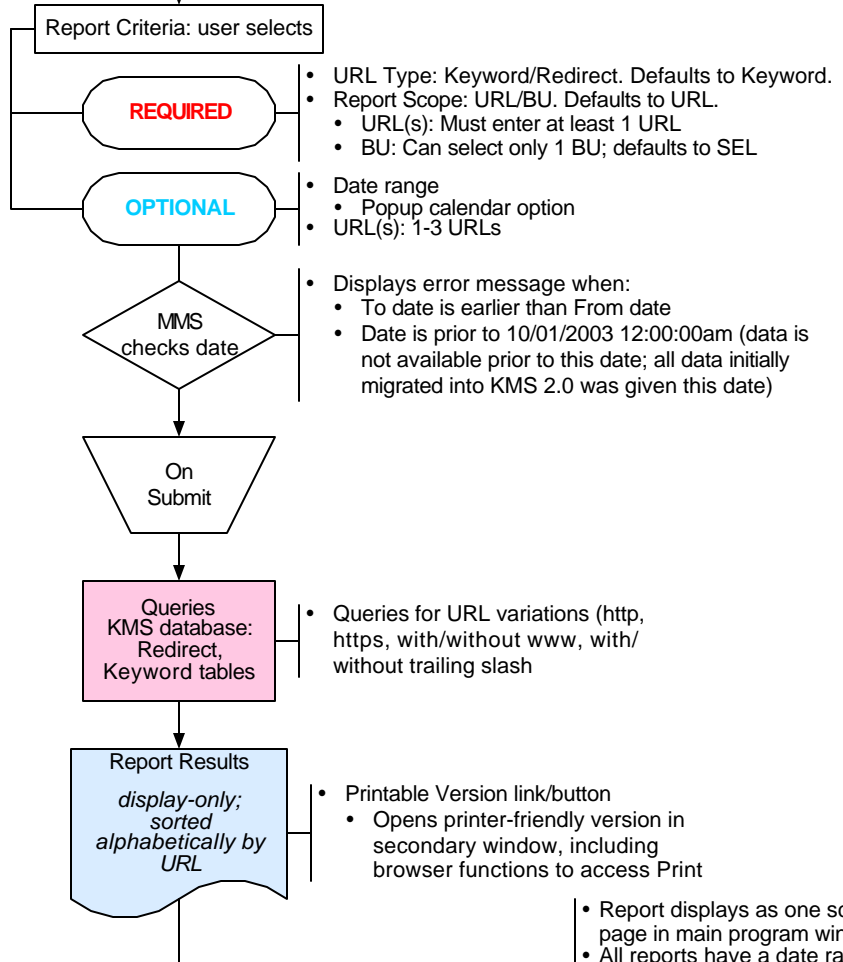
Report Criteria: user selects

REQUIRED

- URL Type: Keyword/Redirect. Defaults to Keyword.
- Report Scope: URL/BU. Defaults to URL.
  - URL(s): Must enter at least 1 URL
  - BU: Can select only 1 BU; defaults to SEL

OPTIONAL

- Date range
  - Popup calendar option
- URL(s): 1-3 URLs

MMS checks date

- Displays error message when:
  - To date is earlier than From date
  - Date is prior to 10/01/2003 12:00:00am (data is not available prior to this date; all data initially migrated into KMS 2.0 was given this date)

On Submit

Queries KMS database: Redirect, Keyword tables

- Queries for URL variations (http, https, with/without www, with/ without trailing slash

Report Results

display-only; sorted alphabetically by URL

- Printable Version link/button
  - Opens printer-friendly version in secondary window, including browser functions to access Print

- Report displays as one sc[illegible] page in main program wir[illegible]
- All reports have a date ra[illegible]